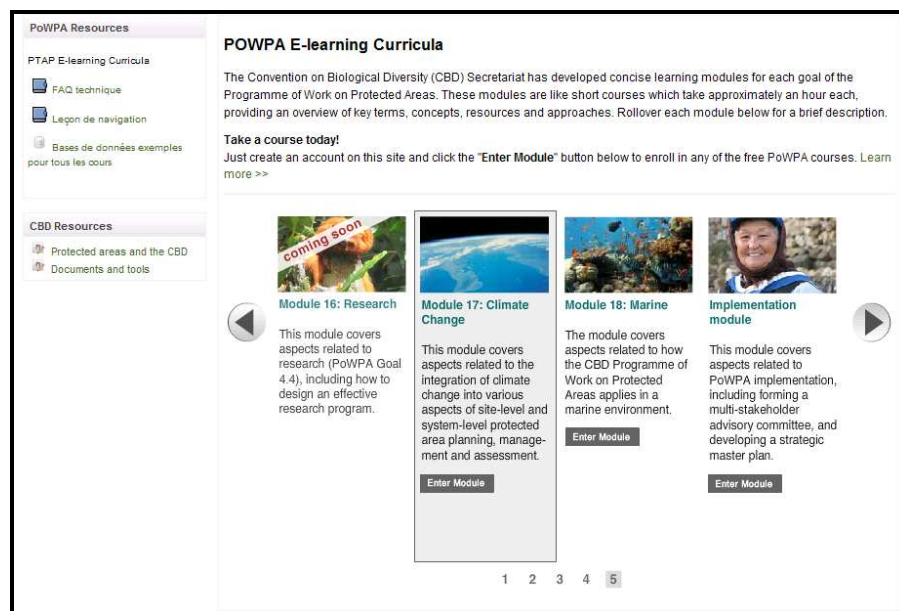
PoWPA Resources

PTAP E-learning Curricula

FAQ technique

Leçon de navigation

Bases de données exemples pour tous les cours

CBD Resources

Protected areas and the CBD

Documents and tools

POWPA E-learning Curricula

The Convention on Biological Diversity (CBD) Secretariat has developed concise learning modules for each goal of the Programme of Work on Protected Areas. These modules are like short courses which take approximately an hour each, providing an overview of key terms, concepts, resources and approaches. Rollover each module below for a brief description.

Take a course today!

Just create an account on this site and click the "Enter Module" button below to enroll in any of the free PoWPA courses. Learn more >>

coming soon

Module 16: Research

This module covers aspects related to research (PoWPA Goal 4.4), including how to design an effective research program.

Module 17: Climate Change

This module covers aspects related to the integration of climate change into various aspects of site-level and system-level protected area planning, management and assessment.

Enter Module

Module 18: Marine

The module covers aspects related to how the CBD Programme of Work on Protected Areas applies in a marine environment.

Enter Module

Implementation module

This module covers aspects related to PoWPA implementation, including forming a multi-stakeholder advisory committee, and developing a strategic master plan.

Enter Module

1 2 3 4 5